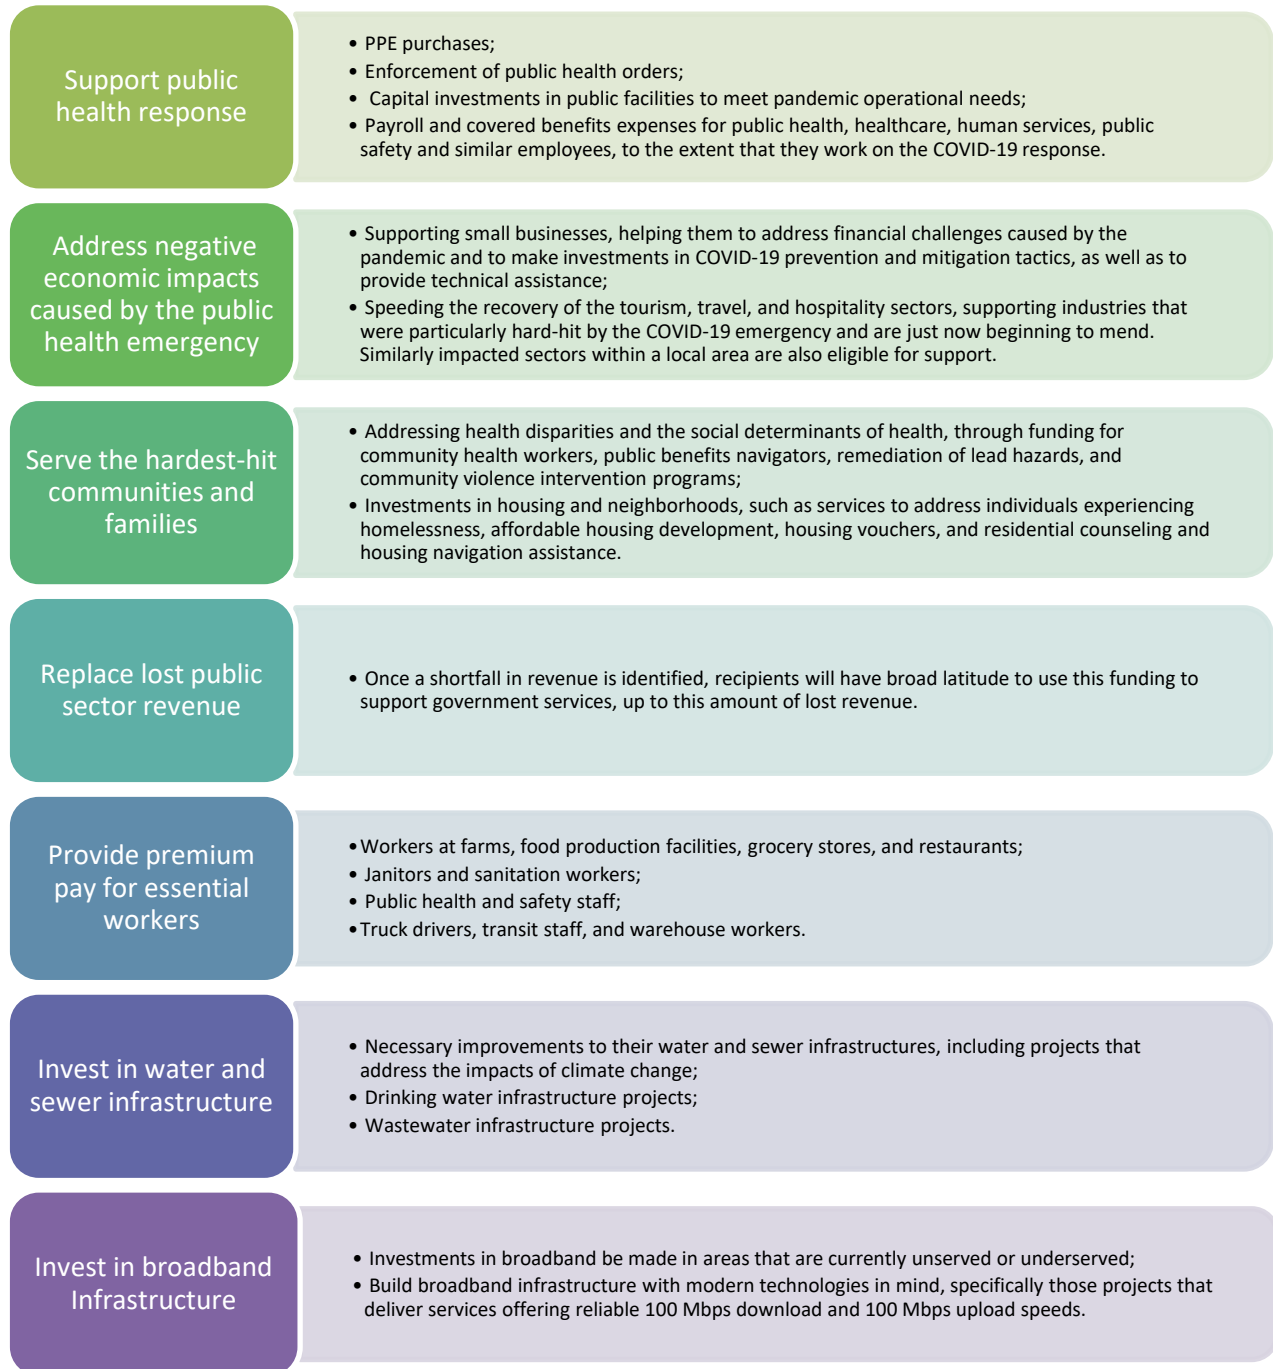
Support public health response

• PPE purchases;
• Enforcement of public health orders;
• Capital investments in public facilities to meet pandemic operational needs;
• Payroll and covered benefits expenses for public health, healthcare, human services, public safety and similar employees, to the extent that they work on the COVID-19 response.

Address negative economic impacts caused by the public health emergency

• Supporting small businesses, helping them to address financial challenges caused by the pandemic and to make investments in COVID-19 prevention and mitigation tactics, as well as to provide technical assistance;
• Speeding the recovery of the tourism, travel, and hospitality sectors, supporting industries that were particularly hard-hit by the COVID-19 emergency and are just now beginning to mend. Similarly impacted sectors within a local area are also eligible for support.

Serve the hardest-hit communities and families

• Addressing health disparities and the social determinants of health, through funding for community health workers, public benefits navigators, remediation of lead hazards, and community violence intervention programs;
• Investments in housing and neighborhoods, such as services to address individuals experiencing homelessness, affordable housing development, housing vouchers, and residential counseling and housing navigation assistance.

Replace lost public sector revenue

• Once a shortfall in revenue is identified, recipients will have broad latitude to use this funding to support government services, up to this amount of lost revenue.

Provide premium pay for essential workers

• Workers at farms, food production facilities, grocery stores, and restaurants;
• Janitors and sanitation workers;
• Public health and safety staff;
• Truck drivers, transit staff, and warehouse workers.

Invest in water and sewer infrastructure

• Necessary improvements to their water and sewer infrastructures, including projects that address the impacts of climate change;
• Drinking water infrastructure projects;
• Wastewater infrastructure projects.

Invest in broadband Infrastructure

• Investments in broadband be made in areas that are currently unserved or underserved;
• Build broadband infrastructure with modern technologies in mind, specifically those projects that deliver services offering reliable 100 Mbps download and 100 Mbps upload speeds.